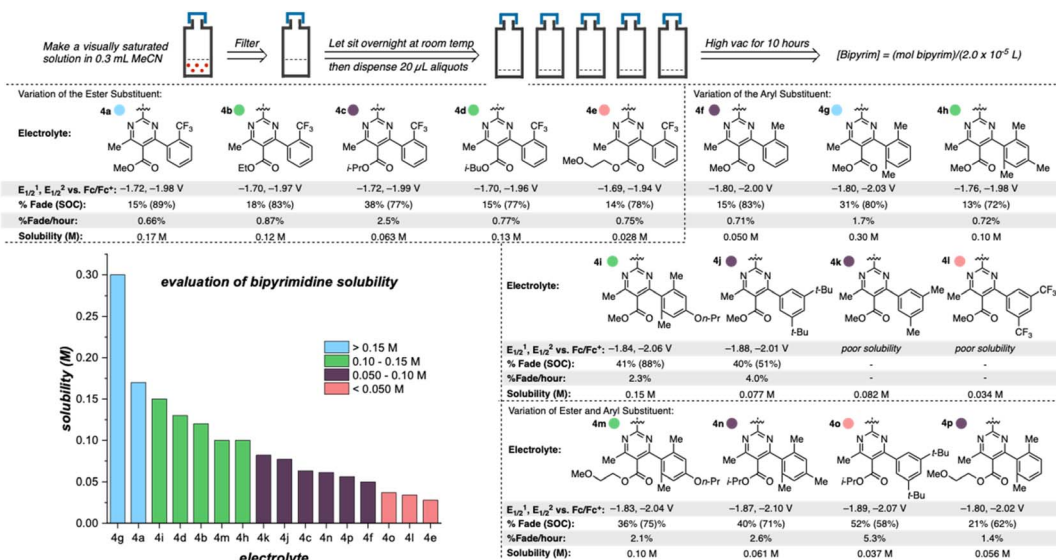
Make a visually saturated solution in 0.3 mL MeCN

Filter

Let sit overnight at room temp then dispense 20 μL aliquots

High vac for 10 hours

[Bipyrim] = (mol bipyrim)/(2.0 x $10^{-5}$ L)

Variation of the Ester Substituent:

Variation of the Aryl Substituent:

| Electrolyte: | 4a | 4b | 4c | 4d | 4e | 4f | 4g | 4h |
|---|---|---|---|---|---|---|---|---|
| | Me, MeO, CF$_3$ | Me, EtO, CF$_3$ | Me, i-PrO, CF$_3$ | Me, i-BuO, CF$_3$ | MeO, CF$_3$ | Me, MeO, Me | Me, MeO, Me, Me | Me, MeO, Me, Me |
| E$_{1/2}$$^1$, E$_{1/2}$$^2$ vs. Fc/Fc$^+$: | −1.72, −1.98 V | −1.70, −1.97 V | −1.72, −1.99 V | −1.70, −1.96 V | −1.69, −1.94 V | −1.80, −2.00 V | −1.80, −2.03 V | −1.76, −1.98 V |
| % Fade (SOC): | 15% (89%) | 18% (83%) | 38% (77%) | 15% (77%) | 14% (78%) | 15% (83%) | 31% (80%) | 13% (72%) |
| %Fade/hour: | 0.66% | 0.87% | 2.5% | 0.77% | 0.75% | 0.71% | 1.7% | 0.72% |
| Solubility (M): | 0.17 M | 0.12 M | 0.063 M | 0.13 M | 0.028 M | 0.050 M | 0.30 M | 0.10 M |

evaluation of bipyrimidine solubility

> 0.15 M
0.10 - 0.15 M
0.050 - 0.10 M
< 0.050 M

solubility (M)

0.00
0.05
0.10
0.15
0.20
0.25
0.30

4g 4a 4i 4d 4b 4m 4h 4k 4j 4c 4n 4p 4f 4o 4l 4e

electrolyte

| Electrolyte: | 4i | 4j | 4k | 4l |
|---|---|---|---|---|
| | Me, MeO, Me, On-Pr | Me, MeO, t-Bu, t-Bu | Me, MeO, Me, Me | Me, MeO, CF$_3$, CF$_3$ |
| E$_{1/2}$$^1$, E$_{1/2}$$^2$ vs. Fc/Fc$^+$: | −1.84, −2.06 V | −1.88, −2.01 V | poor solubility | poor solubility |
| % Fade (SOC): | 41% (88%) | 40% (51%) | - | - |
| %Fade/hour: | 2.3% | 4.0% | - | - |
| Solubility (M): | 0.15 M | 0.077 M | 0.082 M | 0.034 M |

Variation of Ester and Aryl Substituent:

| Electrolyte: | 4m | 4n | 4o | 4p |
|---|---|---|---|---|
| | Me, MeO, O, On-Pr | Me, i-PrO, Me, Me | Me, i-PrO, t-Bu, t-Bu | Me, MeO, O, Me |
| E$_{1/2}$$^1$, E$_{1/2}$$^2$ vs. Fc/Fc$^+$: | −1.83, −2.04 V | −1.87, −2.10 V | −1.89, −2.07 V | −1.80, −2.02 V |
| % Fade (SOC): | 36% (75%) | 40% (71%) | 52% (58%) | 21% (62%) |
| %Fade/hour: | 2.1% | 2.6% | 5.3% | 1.4% |
| Solubility (M): | 0.10 M | 0.061 M | 0.037 M | 0.056 M |